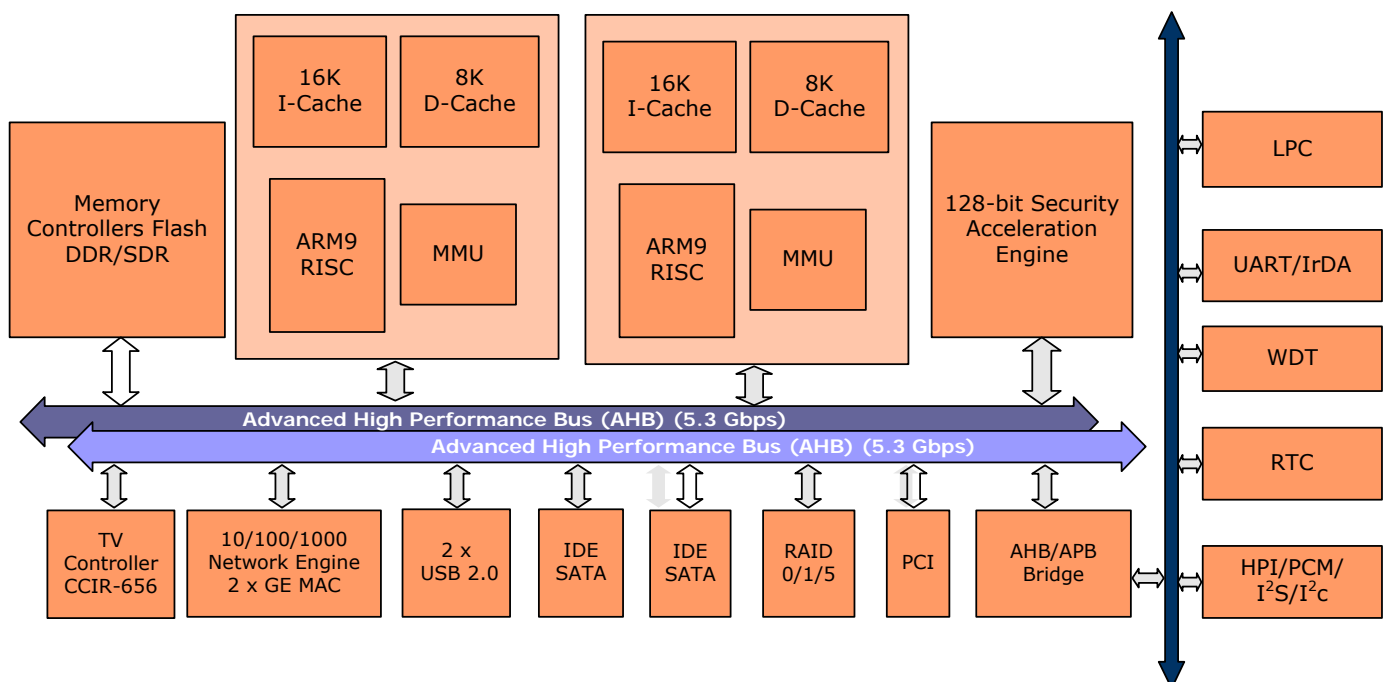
Memory Controllers Flash DDR/SDR

16K I-Cache

8K D-Cache

ARM9 RISC

MMU

16K I-Cache

8K D-Cache

ARM9 RISC

MMU

128-bit Security Acceleration Engine

LPC

UART/IrDA

WDT

RTC

HPI/PCM/ $I^2S/I^2c$

Advanced High Performance Bus (AHB) (5.3 Gbps)

Advanced High Performance Bus (AHB) (5.3 Gbps)

TV Controller CCIR-656

10/100/1000 Network Engine 2 x GE MAC

2 x USB 2.0

IDE SATA

IDE SATA

RAID 0/1/5

PCI

AHB/APB Bridge